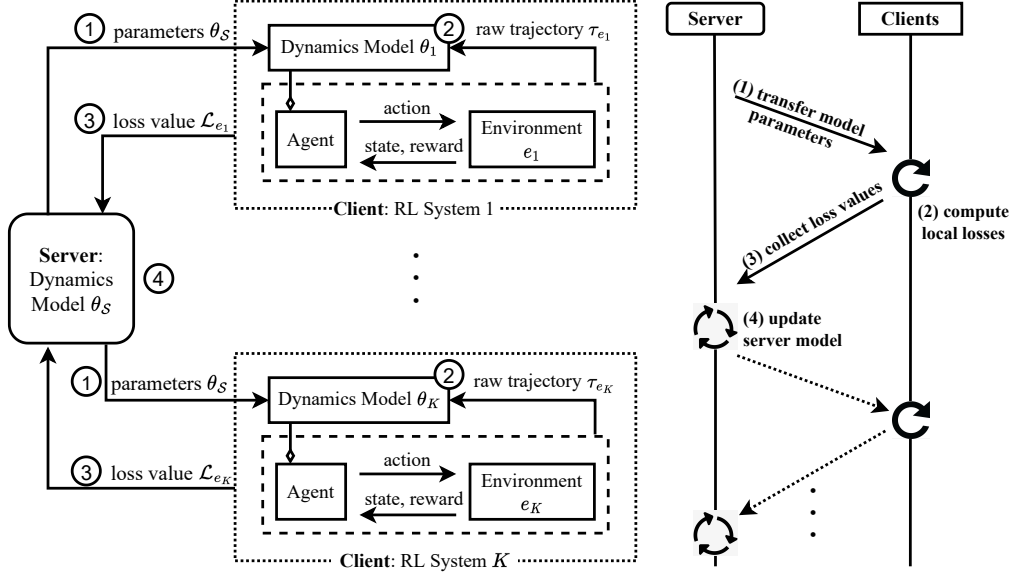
1 parameters $\theta_{\mathcal{S}}$

Dynamics Model $\theta_1$ 2 raw trajectory $\tau_{e_1}$

3 loss value $\mathcal{L}_{e_1}$

Agent action state, reward Environment $e_1$

Client: RL System 1

Server: Dynamics Model $\theta_{\mathcal{S}}$ 4

1 parameters $\theta_{\mathcal{S}}$

Dynamics Model $\theta_K$ 2 raw trajectory $\tau_{e_K}$

3 loss value $\mathcal{L}_{e_K}$

Agent action state, reward Environment $e_K$

Client: RL System $K$

Server Clients

(1) transfer model parameters

(2) compute local losses

(3) collect loss values

(4) update server model